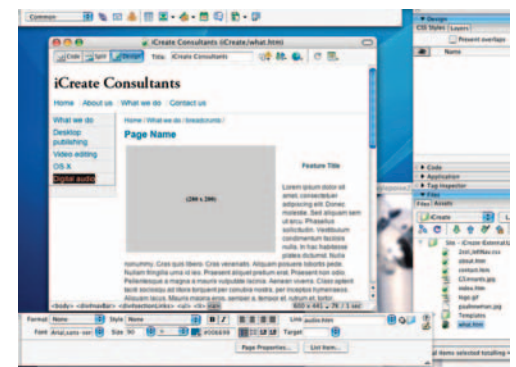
Common

iCreate Consultants (iCreate/what.html)

Code Split Design Title: iCreate Consultants

iCreate Consultants

Home | About us | What we do | Contact us

What we do
Desktop publishing
Video editing
OS X
Digital audio

Home / About us / Breadcrumb /

Page Name

(296 x 296)

Feature Title

Lorem ipsum dolor sit amet, consectetuer adipiscing elit. Donec molestie. Sed aliquam sem ut arcu. Phasellus sollicitudin. Vestibulum condimentum facilisis nulla. In hac habitasse platea dictumst. Nulla nonummy. Cras quis libero. Cras venenatis. Aliquam posuere lobortis pede. Nullam fringilla urna id leo. Praesent aliquet pretium erat. Praesent non odio. Pellentesque a magna a mauris vulputate lacinia. Aenean viverra. Class aptent taciti sociosqu ad litora torquent per conubia nostra, per inceptos hymenaeos. Aliquam lacus. Mauris magna eros, semper a, tempor et, rutrum et, tortor.

<body> <div#wrapper> <div#contentwrapper> <div> <p>

600 x 441 ~ 2K / 1 sec

Format None Style None B I Link audio.html
Font Arial, sans-ser Size 90 Target

Page Properties... List Item...

Design
CSS Styles Layers
Prevent overlaps
Name

Code
Application
Tag Inspector
Files
Files Assets
iCreate
Site - iCreate External
2col_leftNav.css
about.htm
contact.htm
CSmenu.js
index.htm
logo.gif
pastedman.jpg
Templates
what.htm

1 local items selected totalling